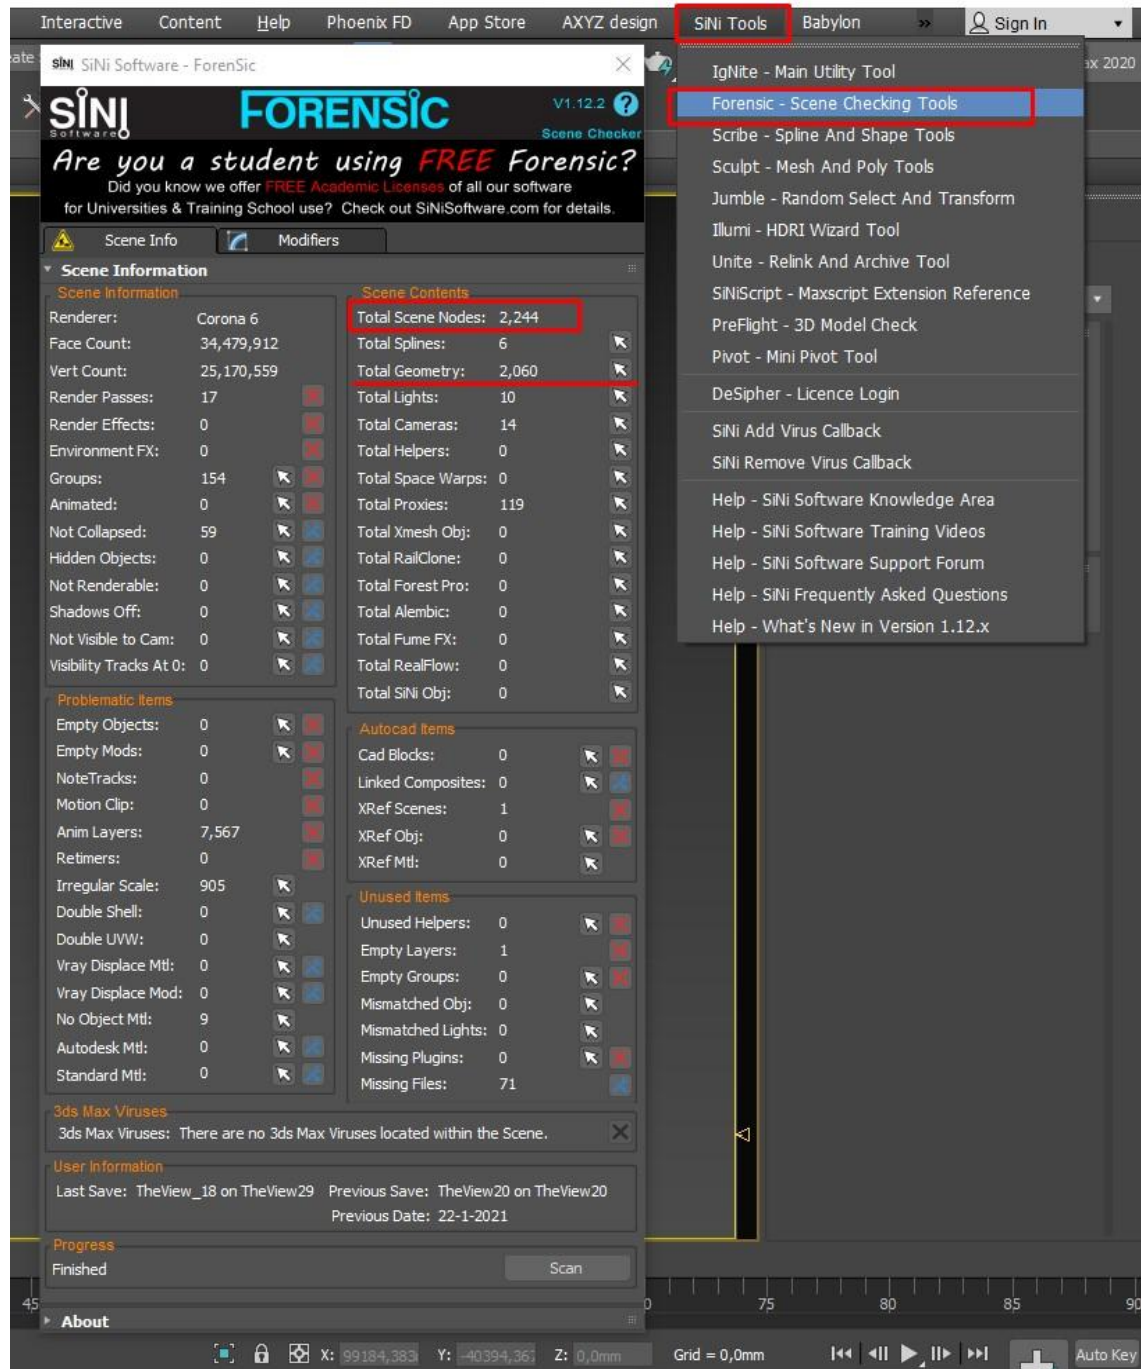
Interactive Content Help Phoenix FD App Store AXYZ design SiNi Tools Babylon » Sign In

ate

SiNi SiNi Software - ForenSic

SiNi Software FORENSIC V1.12.2 ? Scene Checker

Are you a student using FREE Forensic?
Did you know we offer FREE Academic Licenses of all our software for Universities & Training School use? Check out SiNiSoftware.com for details.

Scene Info Modifiers

Scene Information

Scene Information

| | |
|---|---|
| Renderer: | Corona 6 |
| Face Count: | 34,479,912 |
| Vert Count: | 25,170,559 |
| Render Passes: | 17 |
| Render Effects: | 0 |
| Environment FX: | 0 |
| Groups: | 154 |
| Animated: | 0 |
| Not Collapsed: | 59 |
| Hidden Objects: | 0 |
| Not Renderable: | 0 |
| Shadows Off: | 0 |
| Not Visible to Cam: | 0 |
| Visibility Tracks At 0: | 0 |

Scene Contents

| | |
|---|---|
| Total Scene Nodes: | 2,244 |
| Total Splines: | 6 |
| Total Geometry: | 2,060 |
| Total Lights: | 10 |
| Total Cameras: | 14 |
| Total Helpers: | 0 |
| Total Space Warps: | 0 |
| Total Proxies: | 119 |
| Total Xmesh Obj: | 0 |
| Total RailClone: | 0 |
| Total Forest Pro: | 0 |
| Total Alembic: | 0 |
| Total Fume FX: | 0 |
| Total RealFlow: | 0 |
| Total SiNi Obj: | 0 |

Problematic Items

| | |
|---|---|
| Empty Objects: | 0 |
| Empty Mods: | 0 |
| NoteTracks: | 0 |
| Motion Clip: | 0 |
| Anim Layers: | 7,567 |
| Retimers: | 0 |
| Irregular Scale: | 905 |
| Double Shell: | 0 |
| Double UVW: | 0 |
| Vray Displace Mtl: | 0 |
| Vray Displace Mod: | 0 |
| No Object Mtl: | 9 |
| Autodesk Mtl: | 0 |
| Standard Mtl: | 0 |

Autocad Items

| | |
|---|---|
| Cad Blocks: | 0 |
| Linked Composites: | 0 |
| XRef Scenes: | 1 |
| XRef Obj: | 0 |
| XRef Mtl: | 0 |

Unused Items

| | |
|---|---|
| Unused Helpers: | 0 |
| Empty Layers: | 1 |
| Empty Groups: | 0 |
| Mismatched Obj: | 0 |
| Mismatched Lights: | 0 |
| Missing Plugins: | 0 |
| Missing Files: | 71 |

3ds Max Viruses
3ds Max Viruses: There are no 3ds Max Viruses located within the Scene.

User Information
Last Save: TheView_18 on TheView29 Previous Save: TheView20 on TheView20
Previous Date: 22-1-2021

Progress
Finished Scan

About

IgNite - Main Utility Tool
Forensic - Scene Checking Tools
Scribe - Spline And Shape Tools
Sculpt - Mesh And Poly Tools
Jumble - Random Select And Transform
Illumi - HDRI Wizard Tool
Unite - Relink And Archive Tool
SiNiScript - Maxscript Extension Reference
PreFlight - 3D Model Check
Pivot - Mini Pivot Tool
DeSipher - Licence Login
SiNi Add Virus Callback
SiNi Remove Virus Callback
Help - SiNi Software Knowledge Area
Help - SiNi Software Training Videos
Help - SiNi Software Support Forum
Help - SiNi Frequently Asked Questions
Help - What's New in Version 1.12.x

x 2020

45 0 75 80 85 90

X: 99184,383 Y: -40394,36 Z: 0,0mm Grid = 0,0mm Auto Key